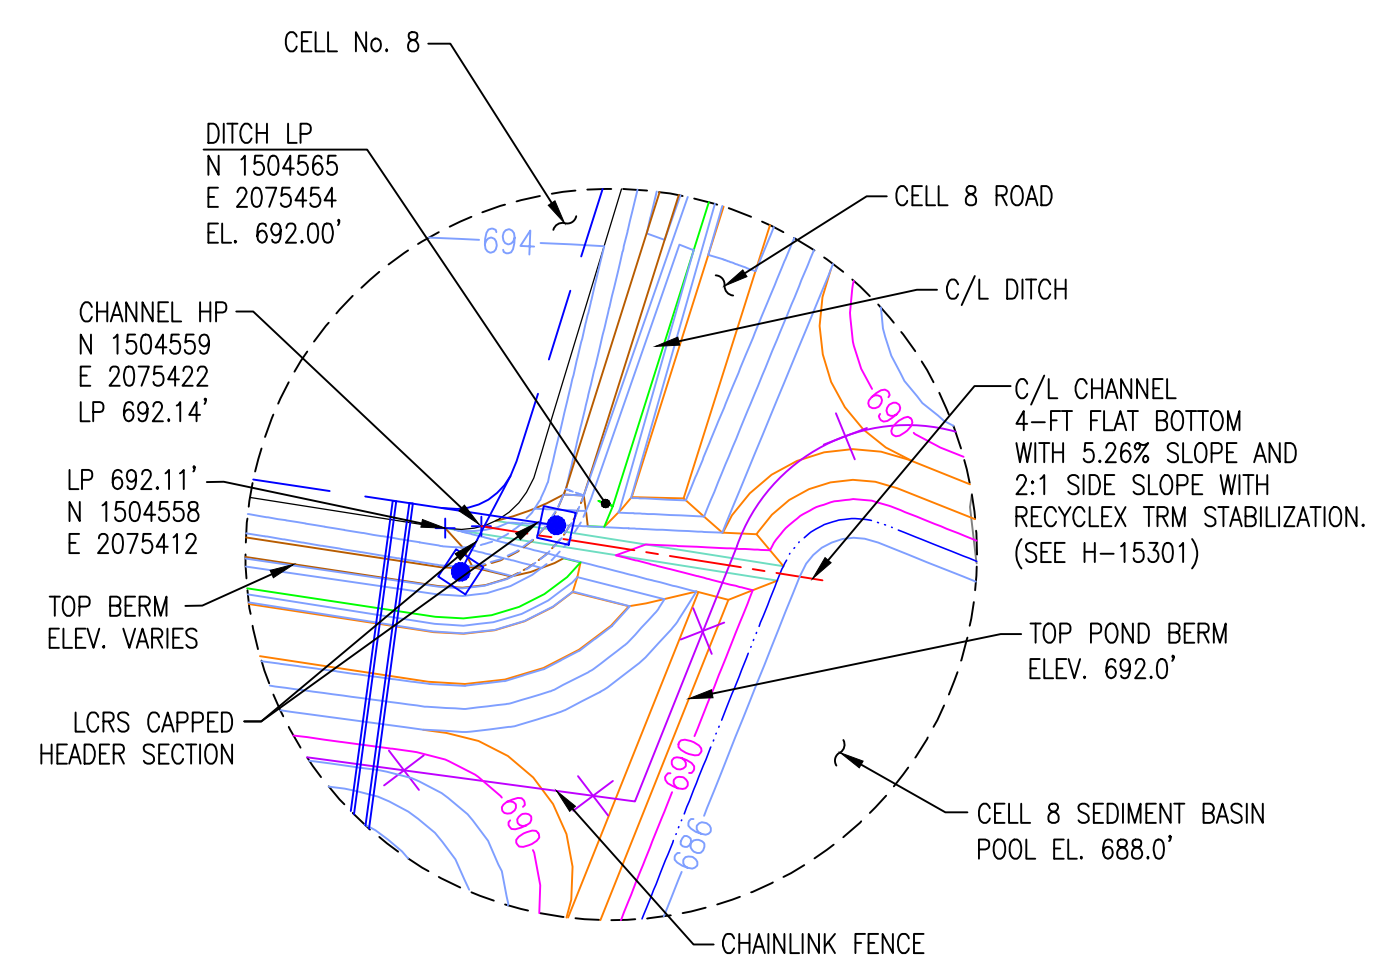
CELL No. 8

DITCH LP
N 1504565
E 2075454
EL. 692.00'

694

CELL 8 ROAD

C/L DITCH

CHANNEL HP
N 1504559
E 2075422
LP 692.14'

690

C/L CHANNEL
4-FT FLAT BOTTOM
WITH 5.26% SLOPE AND
2:1 SIDE SLOPE WITH
RECYCLEX TRM STABILIZATION.
(SEE H-15301)

LP 692.11'
N 1504558
E 2075412

TOP BERM
ELEV. VARIES

TOP POND BERM
ELEV. 692.0'

LCRS CAPPED
HEADER SECTION

690

690

686

CELL 8 SEDIMENT BASIN
POOL EL. 688.0'

CHAINLINK FENCE